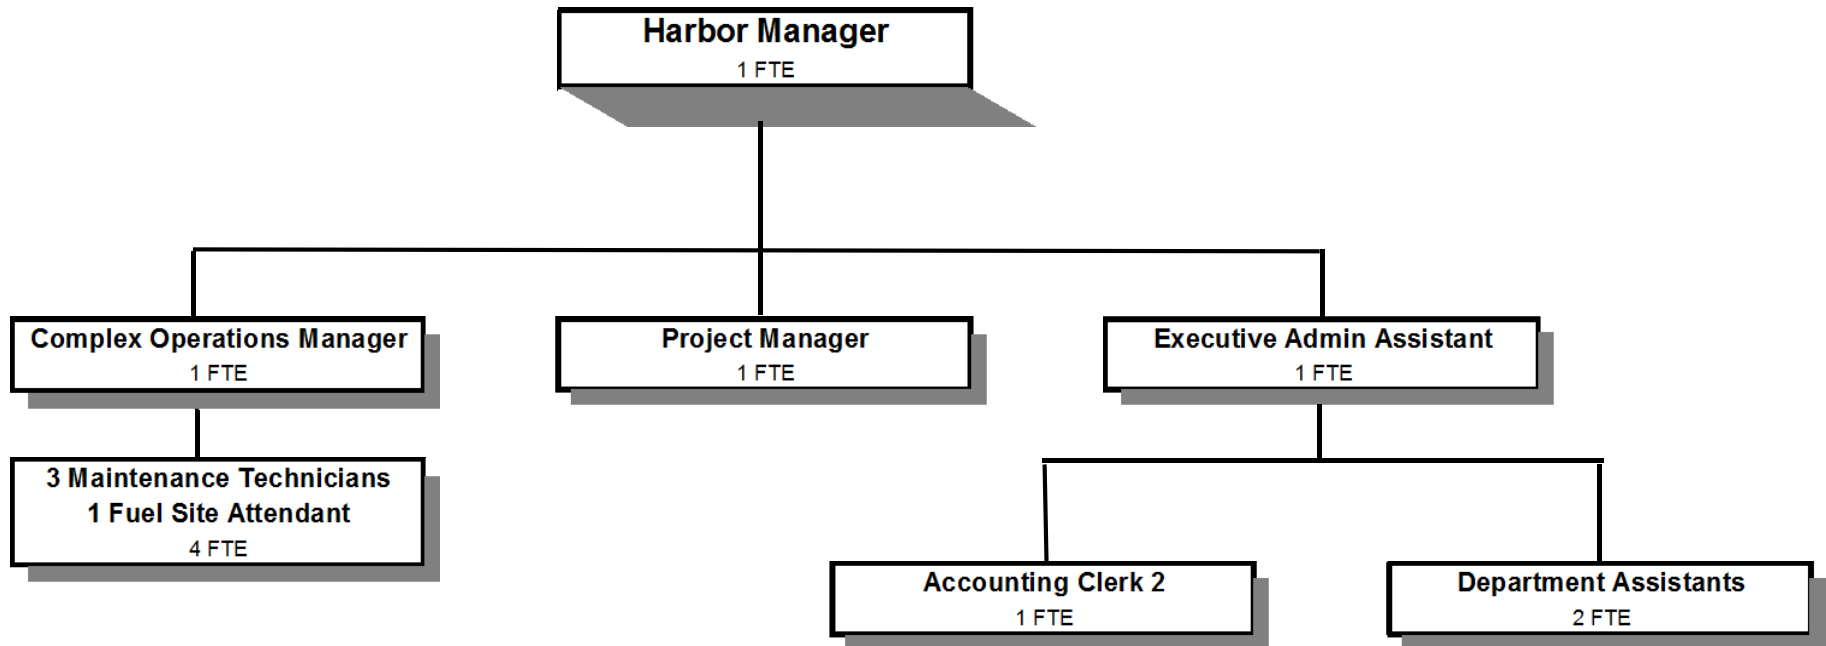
Harbor Manager
1 FTE

Complex Operations Manager
1 FTE

Project Manager
1 FTE

Executive Admin Assistant
1 FTE

3 Maintenance Technicians
1 Fuel Site Attendant
4 FTE

Accounting Clerk 2
1 FTE

Department Assistants
2 FTE